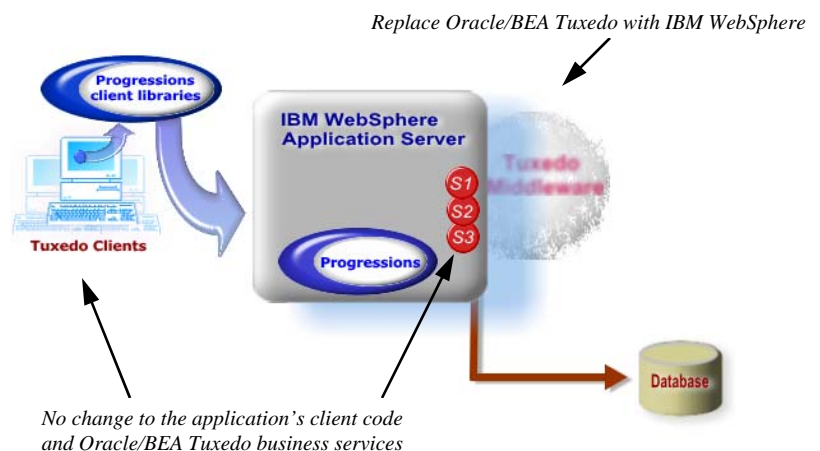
Replace Oracle/BEA Tuxedo with IBM WebSphere

Progressions client libraries

IBM WebSphere Application Server

Tuxedo Middleware

S1
S2
S3

Progressions

Tuxedo Clients

Database

No change to the application's client code and Oracle/BEA Tuxedo business services